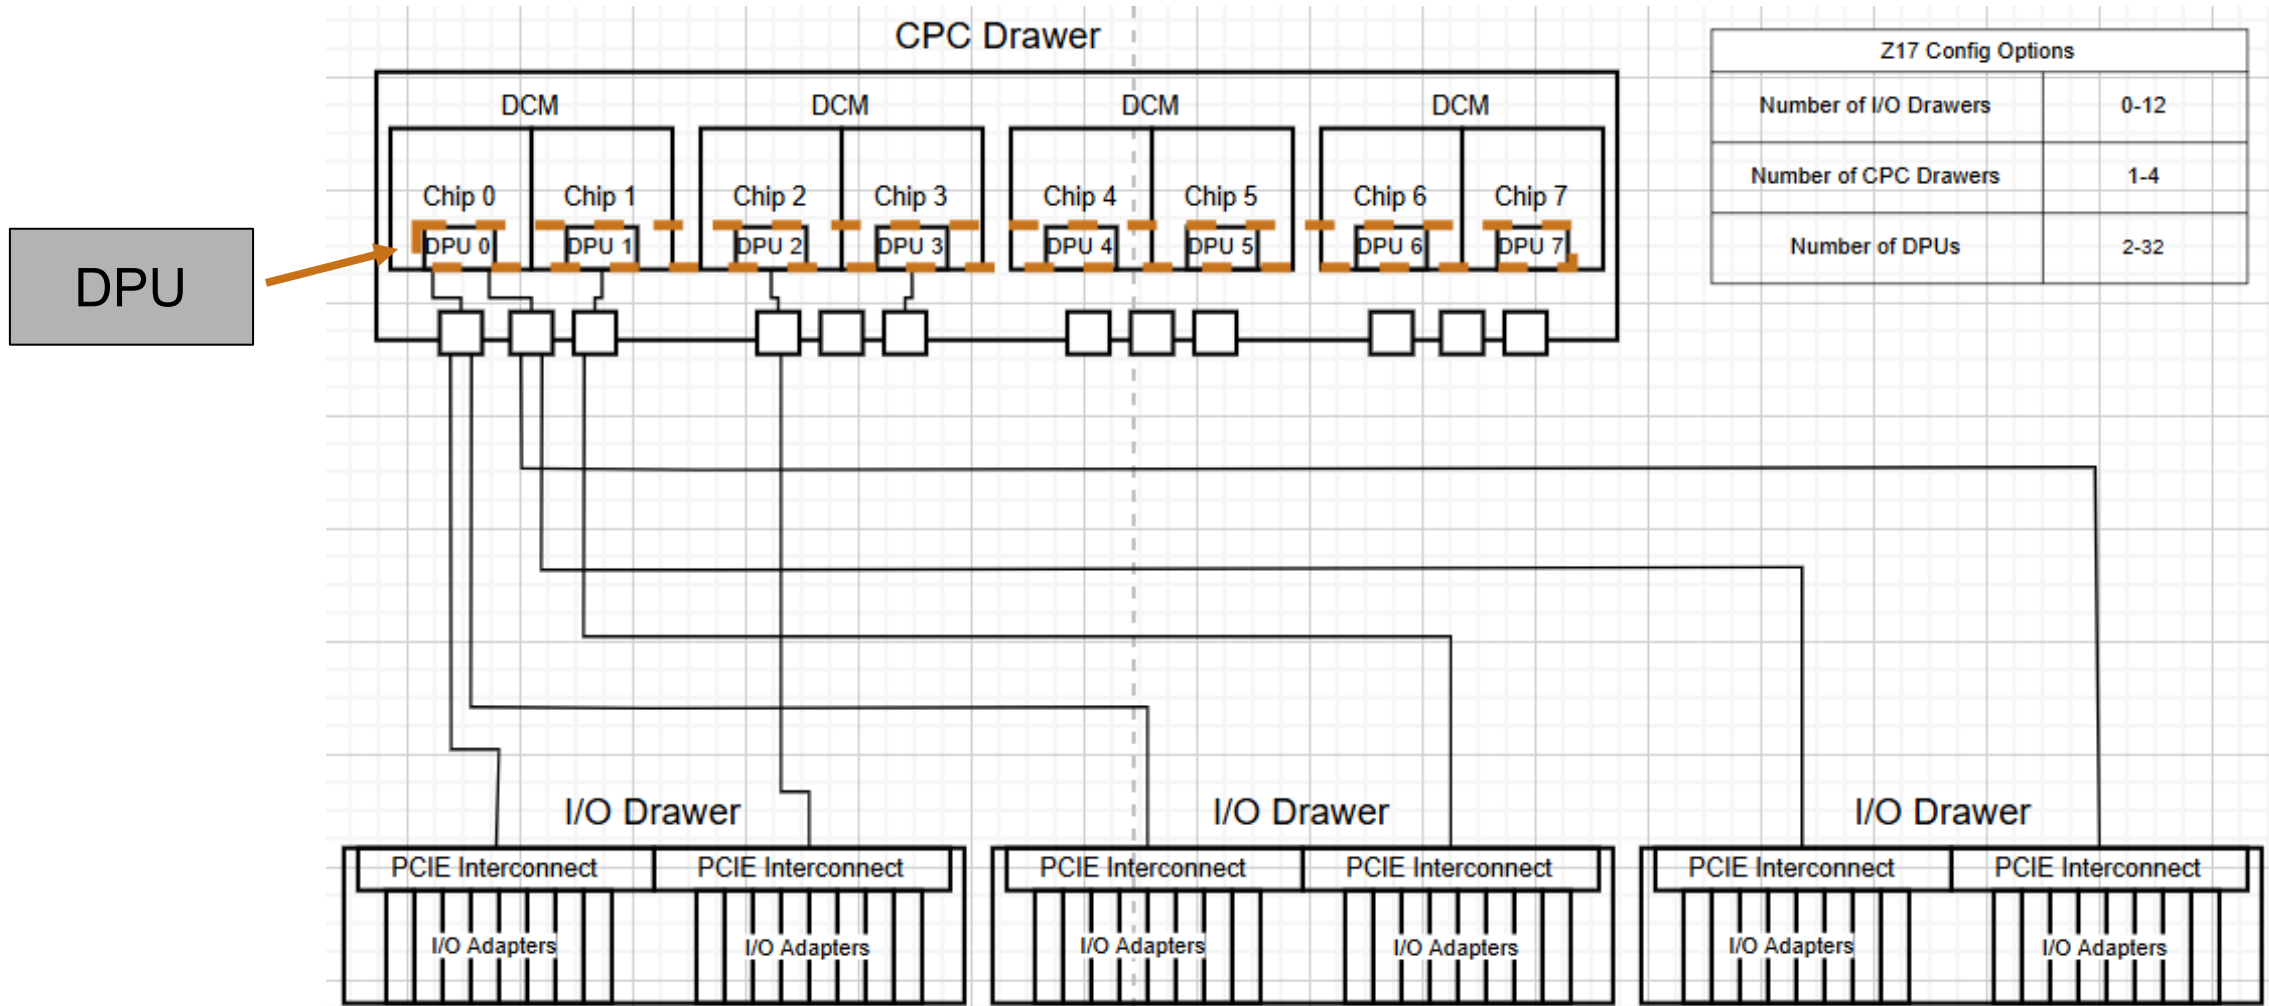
CPC Drawer

DPU

DCM

Chip 0

DPU 0

Chip 1

DPU 1

DCM

Chip 2

DPU 2

Chip 3

DPU 3

DCM

Chip 4

DPU 4

Chip 5

DPU 5

DCM

Chip 6

DPU 6

Chip 7

DPU 7

| Z17 Config Options | |
|---|---|
| Number of I/O Drawers | 0-12 |
| Number of CPC Drawers | 1-4 |
| Number of DPUs | 2-32 |

I/O Drawer

PCIE Interconnect

PCIE Interconnect

I/O Adapters

I/O Adapters

I/O Drawer

PCIE Interconnect

PCIE Interconnect

I/O Adapters

I/O Adapters

I/O Drawer

PCIE Interconnect

PCIE Interconnect

I/O Adapters

I/O Adapters